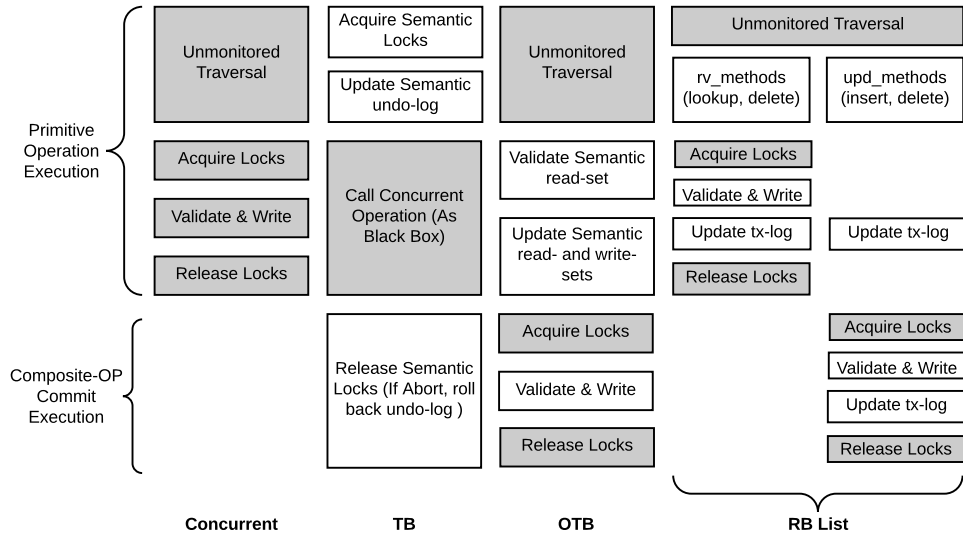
Primitive Operation Execution

Composite-OP Commit Execution

Unmonitored Traversal

Acquire Locks

Validate & Write

Release Locks

Acquire Semantic Locks

Update Semantic undo-log

Call Concurrent Operation (As Black Box)

Release Semantic Locks (If Abort, roll back undo-log )

Unmonitored Traversal

Validate Semantic read-set

Update Semantic read- and write-sets

Acquire Locks

Validate & Write

Release Locks

Unmonitored Traversal

rv_methods (lookup, delete)

upd_methods (insert, delete)

Acquire Locks

Validate & Write

Update tx-log

Release Locks

Update tx-log

Acquire Locks

Validate & Write

Update tx-log

Release Locks

Concurrent

TB

OTB

RB List